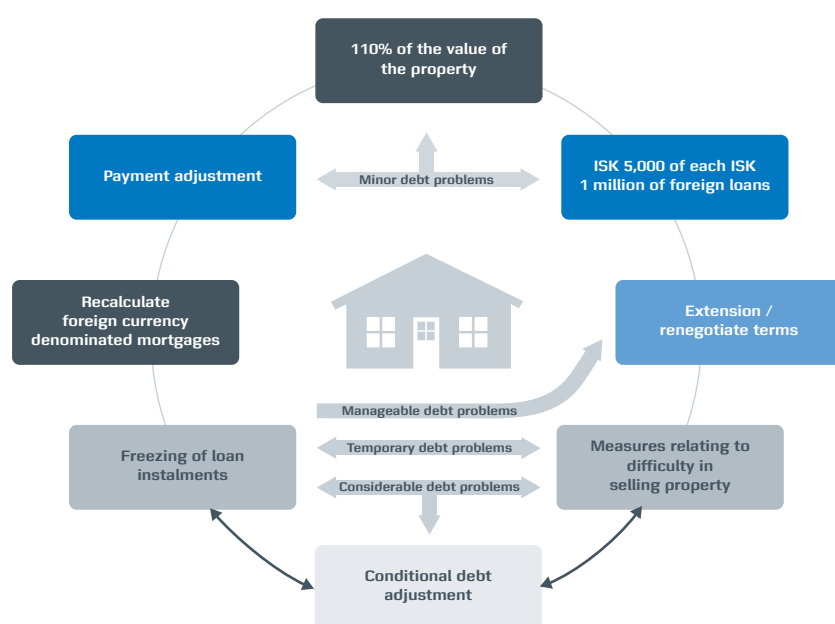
110% of the value of the property

Payment adjustment

Minor debt problems

ISK 5,000 of each ISK 1 million of foreign loans

Recalculate foreign currency denominated mortgages

Extension / renegotiate terms

Manageable debt problems

Freezing of loan instalments

Temporary debt problems

Considerable debt problems

Measures relating to difficulty in selling property

Conditional debt adjustment